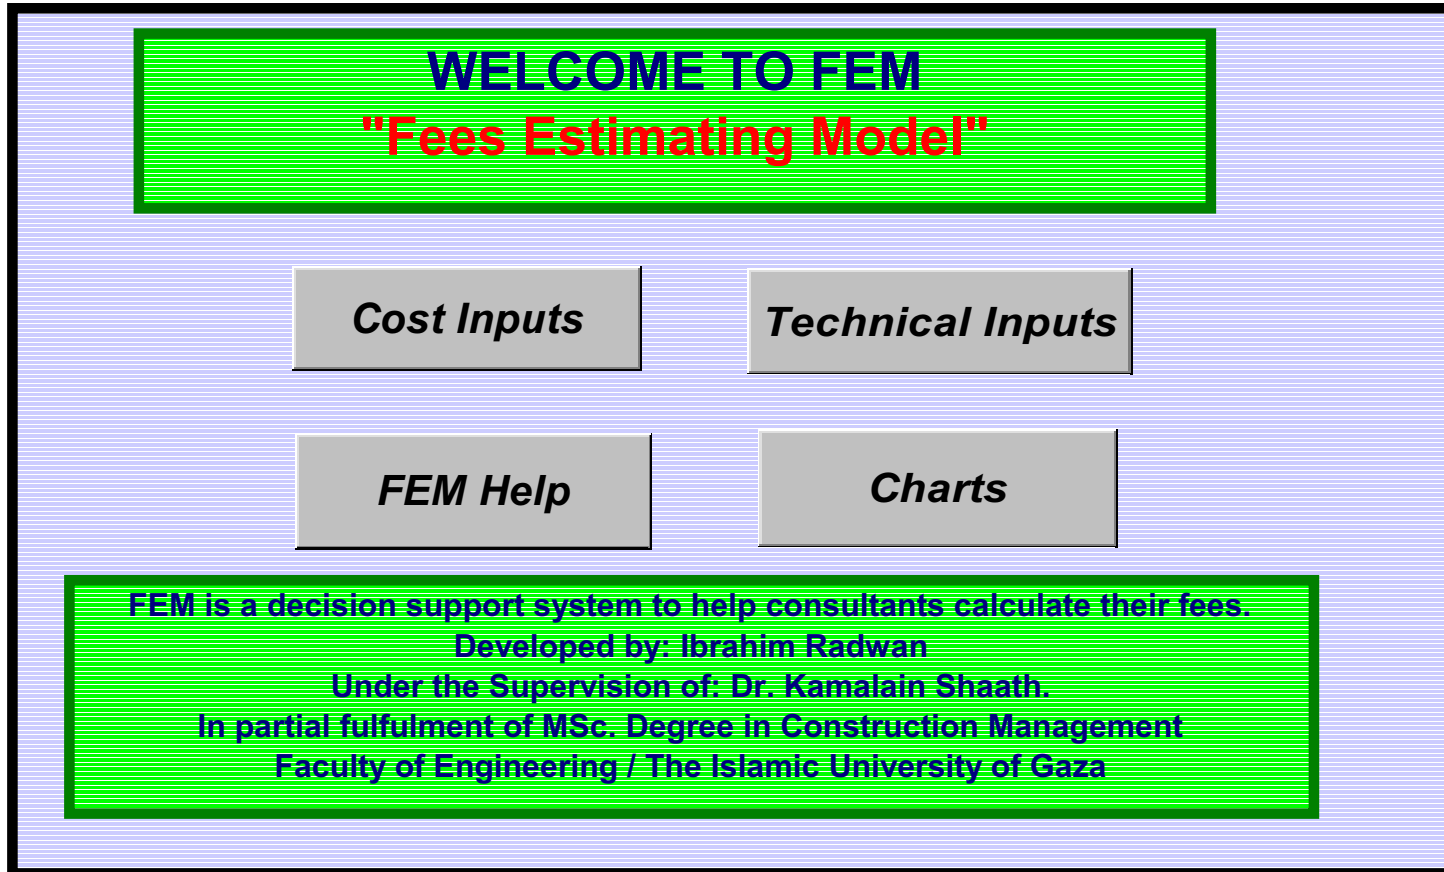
WELCOME TO FEM
"Fees Estimating Model"

Cost Inputs

Technical Inputs

FEM Help

Charts

FEM is a decision support system to help consultants calculate their fees.
Developed by: Ibrahim Radwan
Under the Supervision of: Dr. Kamalain Shaath.
In partial fulfulment of MSc. Degree in Construction Management
Faculty of Engineering / The Islamic University of Gaza